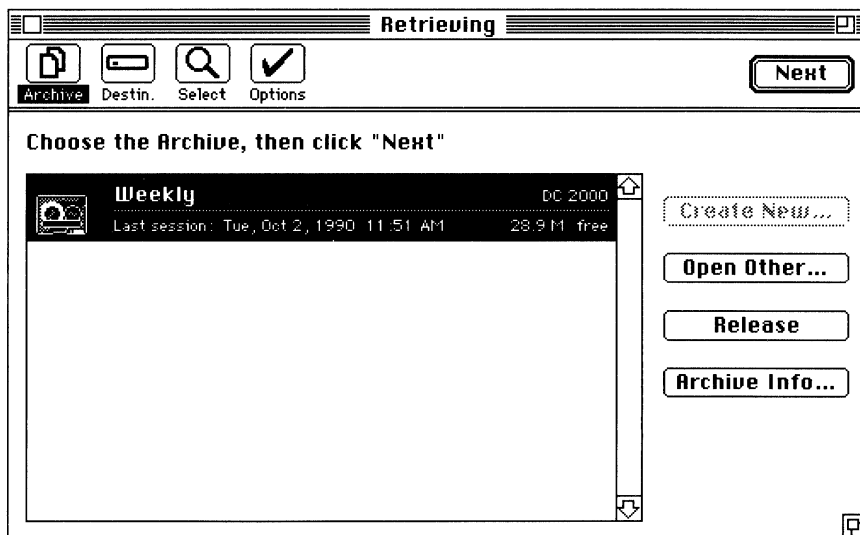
Retrieving

Archive Destin. Select Options

Next

Choose the Archive, then click "Next"

Weekly DC 2000
Last session: Tue, Oct 2, 1990 11:51 AM 28.9 M free

Create New...

Open Other...

Release

Archive Info...